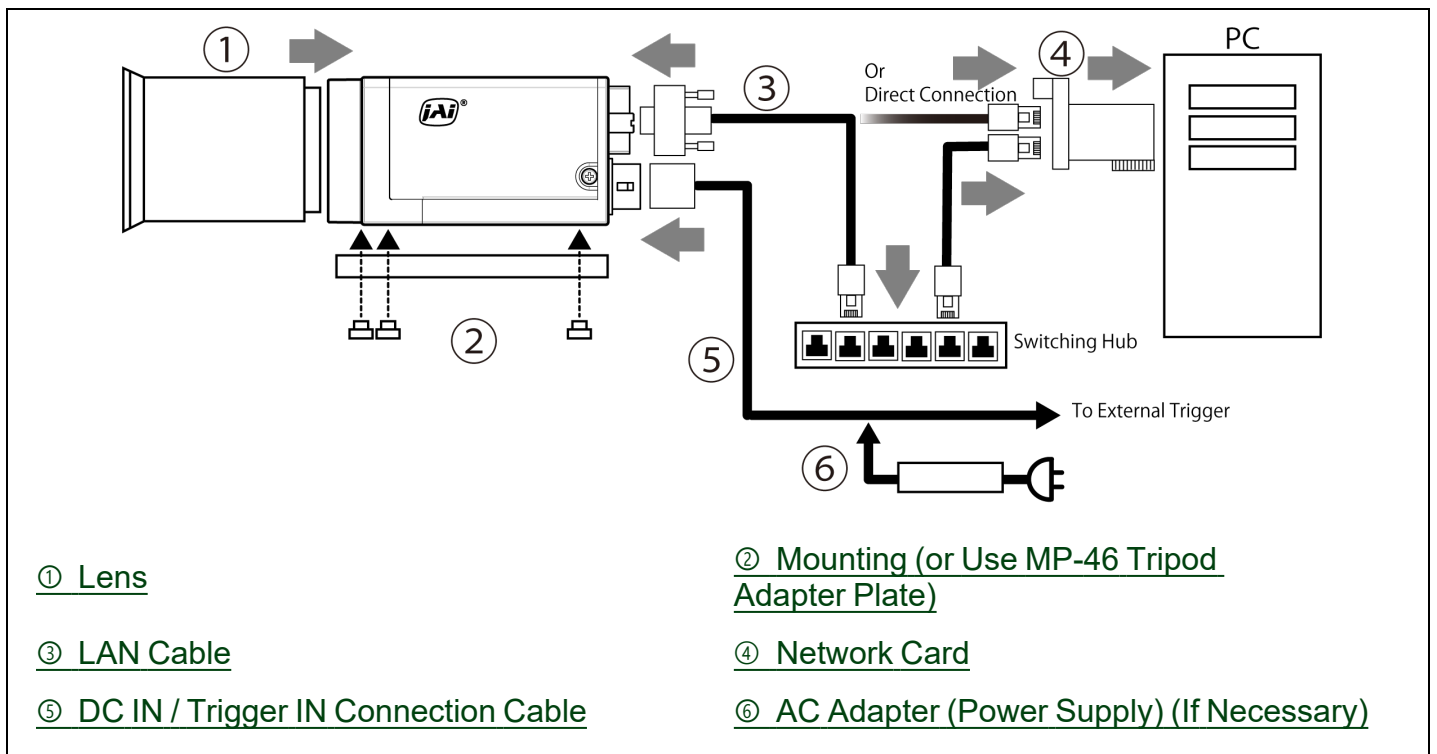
①
③
Or
Direct Connection
④
PC
JAI®
②
⑤
Switching Hub
To External Trigger
⑥

① Lens

② Mounting (or Use MP-46 Tripod Adapter Plate)

③ LAN Cable

④ Network Card

⑤ DC IN / Trigger IN Connection Cable

⑥ AC Adapter (Power Supply) (If Necessary)